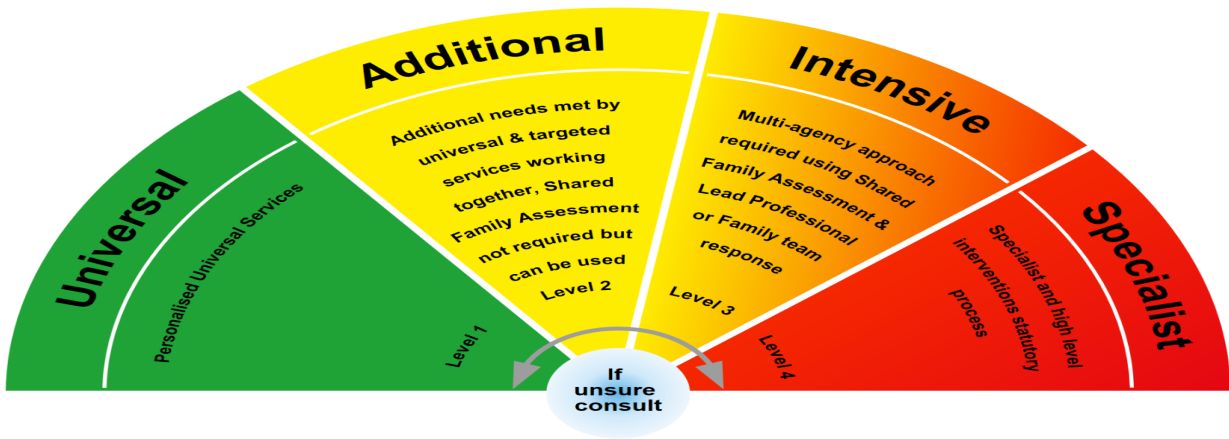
Universal

Personalised Universal Services

Level 1

Additional

Additional needs met by universal & targeted services working together, Shared Family Assessment not required but can be used

Level 2

Intensive

Multi-agency approach required using Shared Family Assessment & Lead Professional or Family team response

Level 3

Specialist

Specialist and high level interventions statutory process

Level 4

If unsure consult